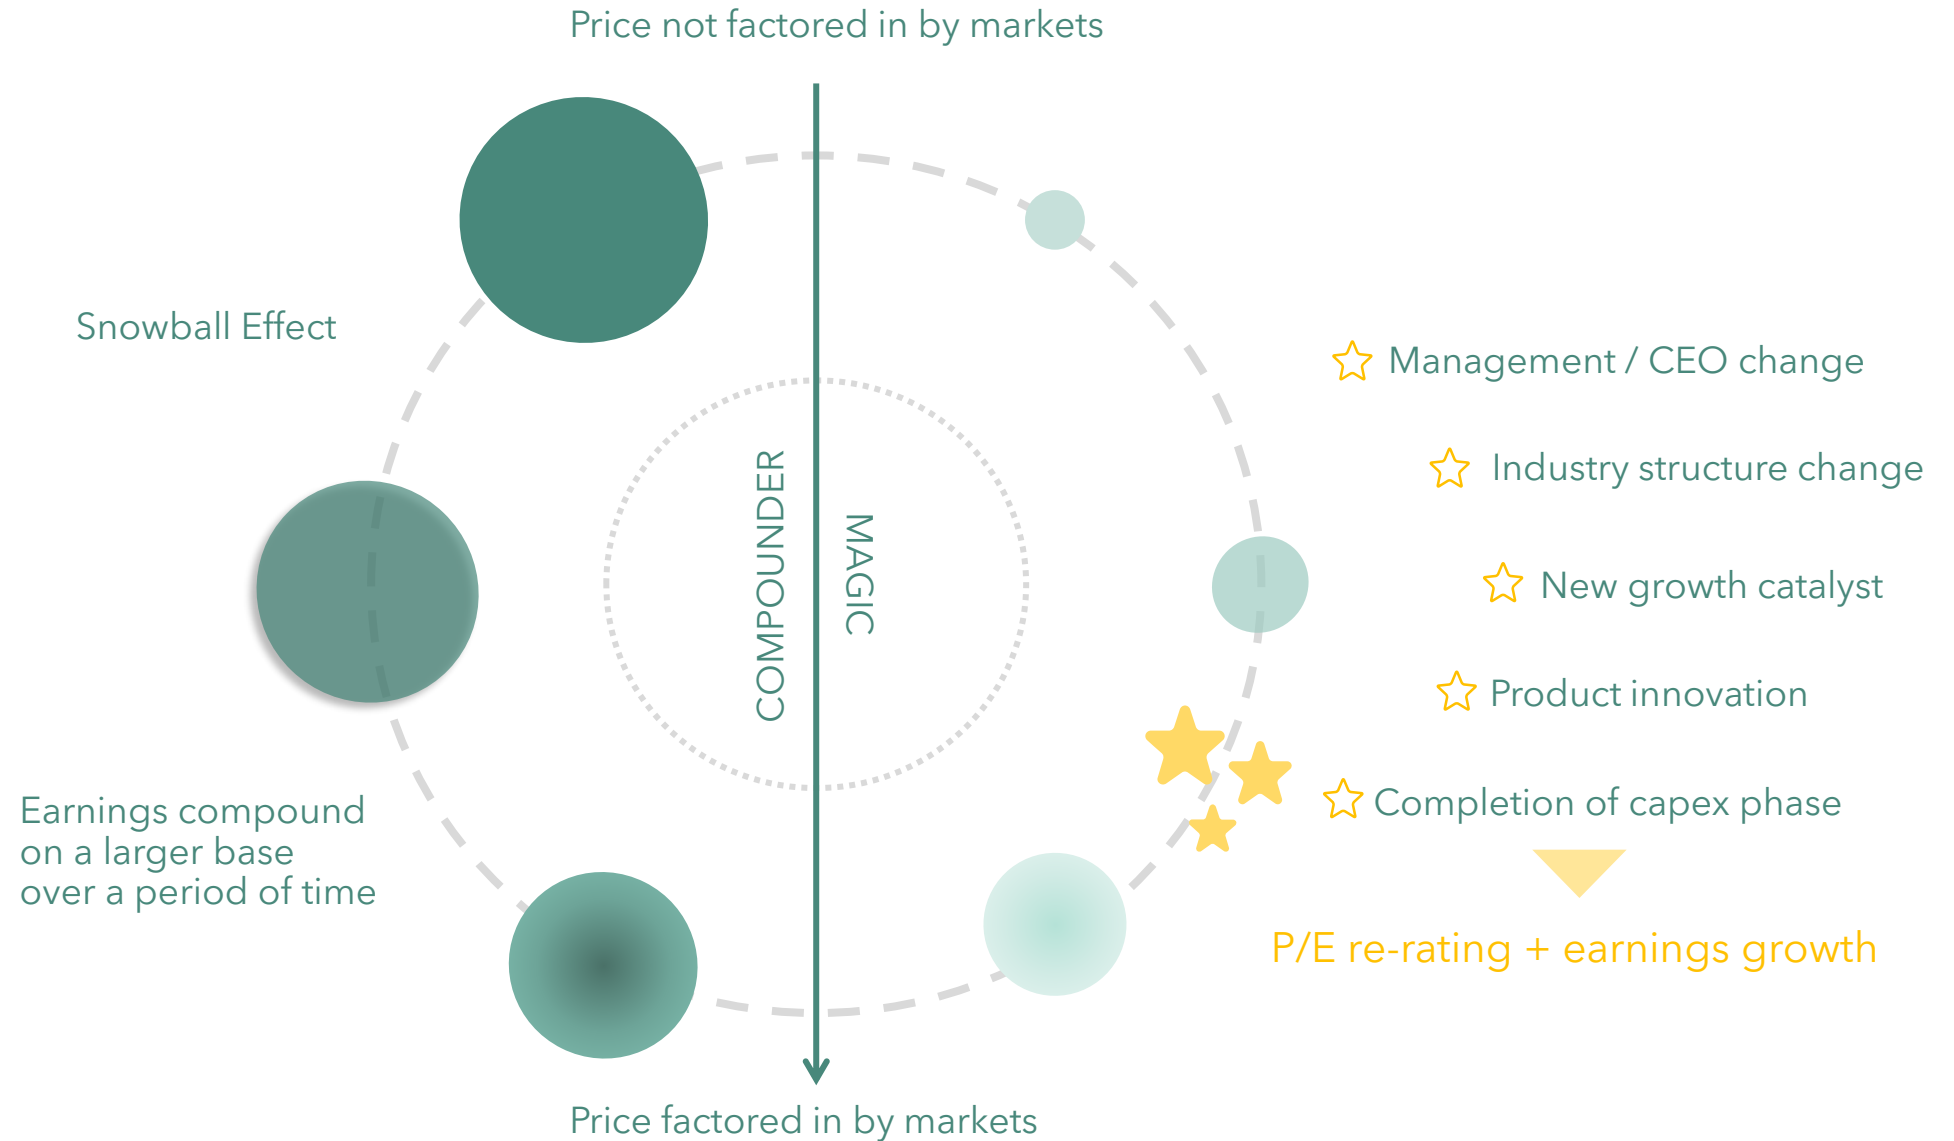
Price not factored in by markets

Snowball Effect

COMPOUNDER

MAGIC

Management / CEO change

Industry structure change

New growth catalyst

Product innovation

Completion of capex phase

P/E re-rating + earnings growth

Earnings compound on a larger base over a period of time

Price factored in by markets